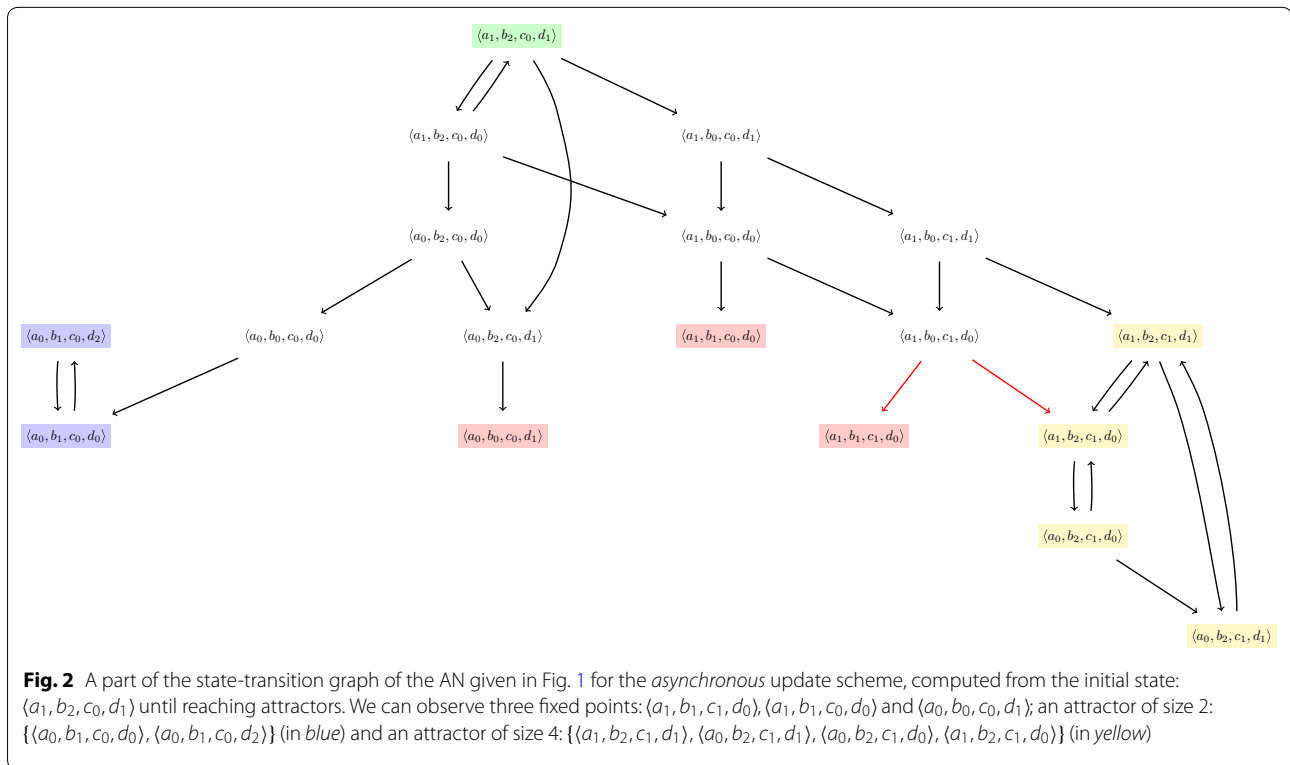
$\langle a_1, b_2, c_0, d_1 \rangle$

$\langle a_1, b_2, c_0, d_0 \rangle$

$\langle a_1, b_0, c_0, d_1 \rangle$

$\langle a_0, b_2, c_0, d_0 \rangle$

$\langle a_1, b_0, c_0, d_0 \rangle$

$\langle a_1, b_0, c_1, d_1 \rangle$

$\langle a_0, b_1, c_0, d_2 \rangle$

$\langle a_0, b_0, c_0, d_0 \rangle$

$\langle a_0, b_2, c_0, d_1 \rangle$

$\langle a_1, b_1, c_0, d_0 \rangle$

$\langle a_1, b_0, c_1, d_0 \rangle$

$\langle a_1, b_2, c_1, d_1 \rangle$

$\langle a_0, b_1, c_0, d_0 \rangle$

$\langle a_0, b_0, c_0, d_1 \rangle$

$\langle a_1, b_1, c_1, d_0 \rangle$

$\langle a_1, b_2, c_1, d_0 \rangle$

$\langle a_0, b_2, c_1, d_0 \rangle$

$\langle a_0, b_2, c_1, d_1 \rangle$

**Fig. 2** A part of the state-transition graph of the AN given in Fig. 1 for the *asynchronous* update scheme, computed from the initial state: $\langle a_1, b_2, c_0, d_1 \rangle$ until reaching attractors. We can observe three fixed points: $\langle a_1, b_1, c_1, d_0 \rangle$, $\langle a_1, b_1, c_0, d_0 \rangle$ and $\langle a_0, b_0, c_0, d_1 \rangle$; an attractor of size 2: $\{\langle a_0, b_1, c_0, d_0 \rangle, \langle a_0, b_1, c_0, d_2 \rangle\}$ (in *blue*) and an attractor of size 4: $\{\langle a_1, b_2, c_1, d_1 \rangle, \langle a_0, b_2, c_1, d_1 \rangle, \langle a_0, b_2, c_1, d_0 \rangle, \langle a_1, b_2, c_1, d_0 \rangle\}$ (in *yellow*)